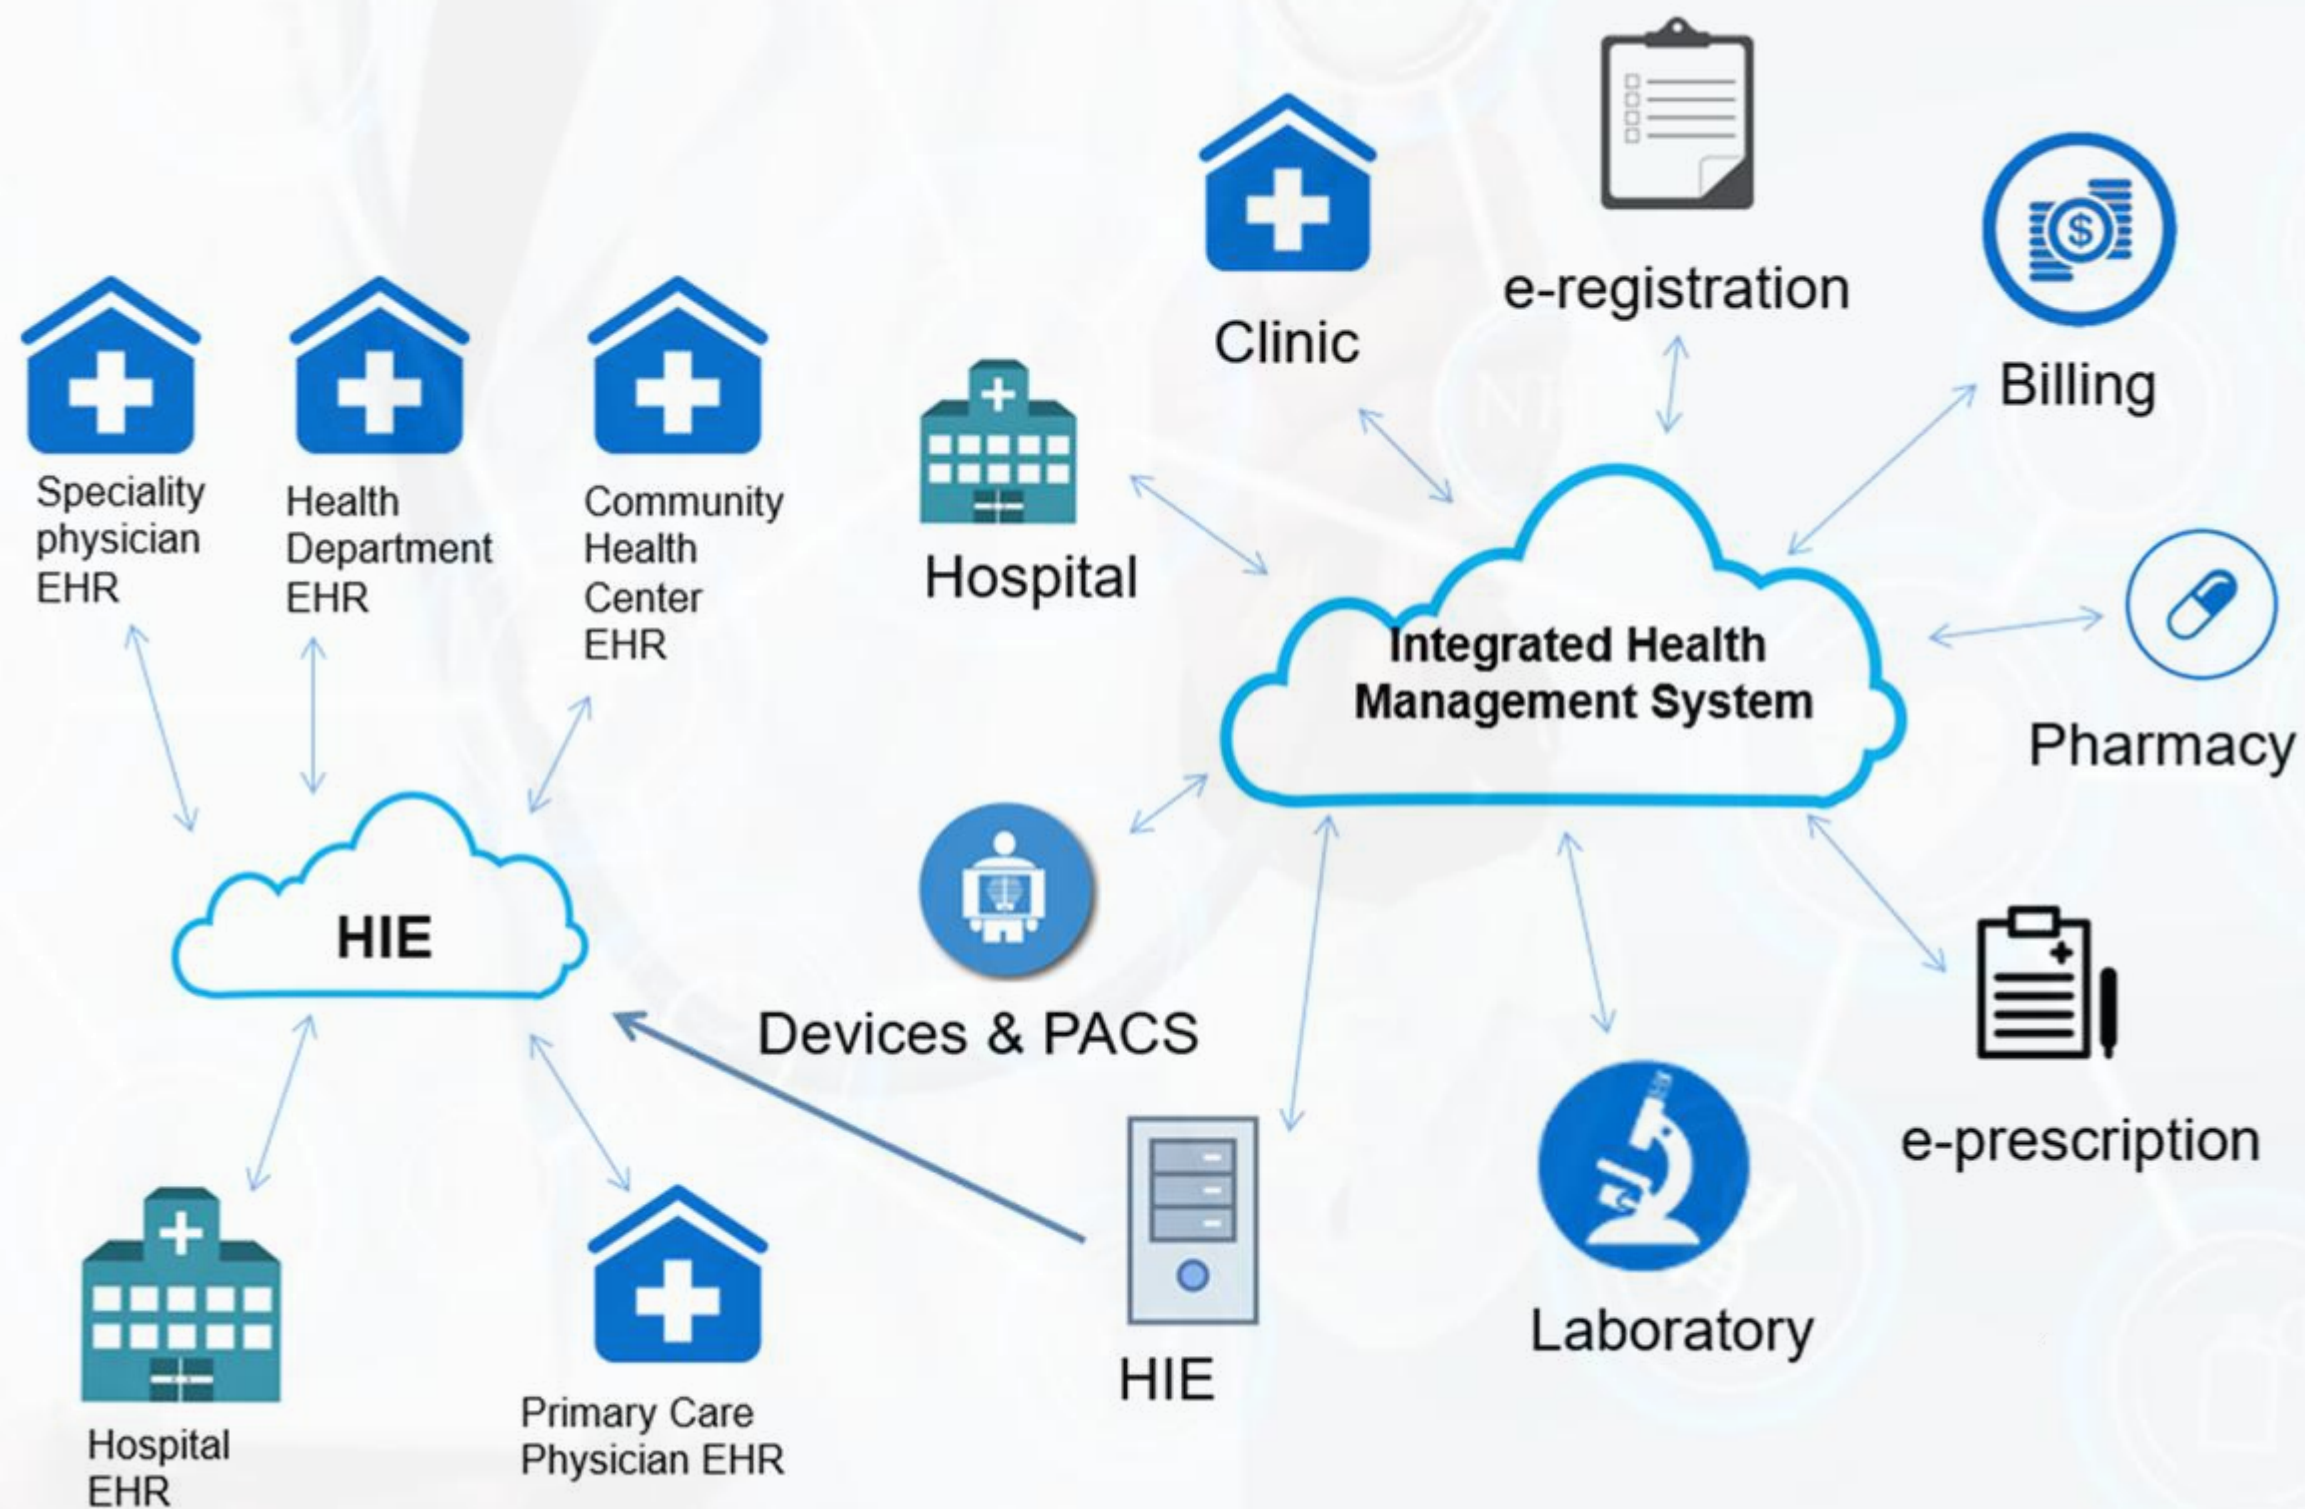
Speciality physician EHR

Health Department EHR

Community Health Center EHR

Hospital

Clinic

e-registration

Billing

Integrated Health Management System

Pharmacy

HIE

Devices & PACS

e-prescription

Laboratory

HIE

Hospital EHR

Primary Care Physician EHR